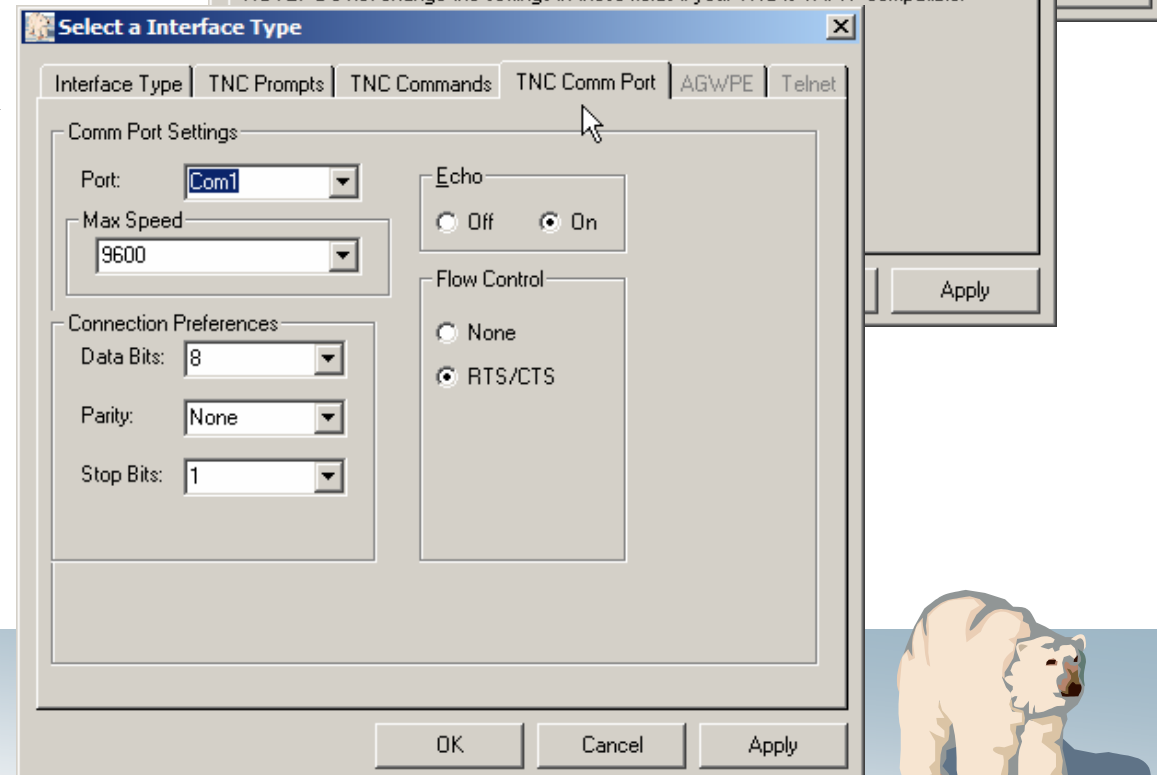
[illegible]

Select a Interface Type

Interface Type | TNC Prompts | TNC Commands | TNC Comm Port | AGWPE | Telnet

Comm Port Settings

Port: Com1

Max Speed

9600

Echo

Off On

Flow Control

None

RTS/CTS

Connection Preferences

Data Bits: 8

Parity: None

Stop Bits: 1

Apply

OK Cancel Apply